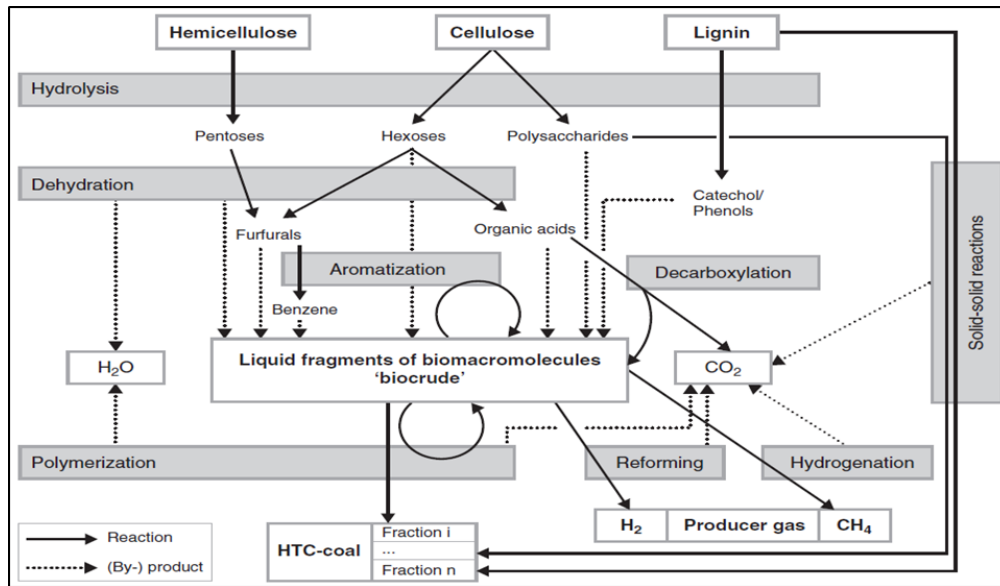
Hemicellulose

Cellulose

Lignin

Hydrolysis

Pentoses

Hexoses

Polysaccharides

Dehydration

Catechol/ Phenols

Furfurals

Organic acids

Aromatization

Decarboxylation

Solid-solid reactions

Benzene

$H_2O$

Liquid fragments of biomacromolecules 'biocrude'

$CO_2$

Polymerization

Reforming

Hydrogenation

Reaction

(By-) product

HTC-coal

Fraction i

...

Fraction n

$H_2$

Producer gas

$CH_4$